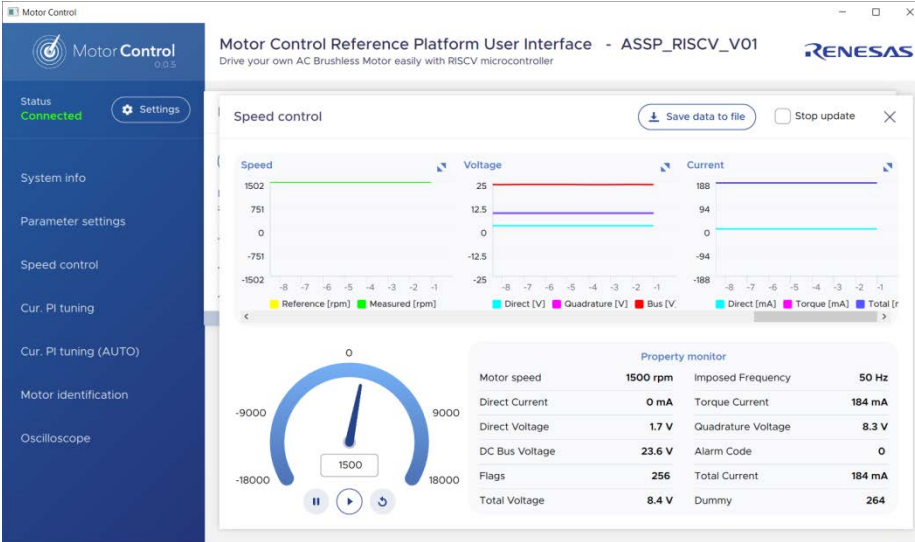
Motor Control

Motor Control
0.0.5

Motor Control Reference Platform User Interface - ASSP_RISCV_V01
Drive your own AC Brushless Motor easily with RISCV microcontroller

RENESAS

Status
Connected

Settings

System info

Parameter settings

Speed control

Cur. PI tuning

Cur. PI tuning (AUTO)

Motor identification

Oscilloscope

Speed control

Save data to file

Stop update

Speed
1502
751
0
-751
-1502
-8 -7 -6 -5 -4 -3 -2 -1
Reference [rpm] Measured [rpm]

Voltage
25
12.5
0
-12.5
-25
-8 -7 -6 -5 -4 -3 -2 -1
Direct [V] Quadrature [V] Bus [V]

Current
188
94
0
-94
-188
-8 -7 -6 -5 -4 -3 -2 -1
Direct [mA] Torque [mA] Total [r

0
-9000
9000
-18000
18000
1500

Property monitor

| | | | |
|---|---|---|---|
| Motor speed | 1500 rpm | Imposed Frequency | 50 Hz |
| Direct Current | 0 mA | Torque Current | 184 mA |
| Direct Voltage | 1.7 V | Quadrature Voltage | 8.3 V |
| DC Bus Voltage | 23.6 V | Alarm Code | 0 |
| Flags | 256 | Total Current | 184 mA |
| Total Voltage | 8.4 V | Dummy | 264 |